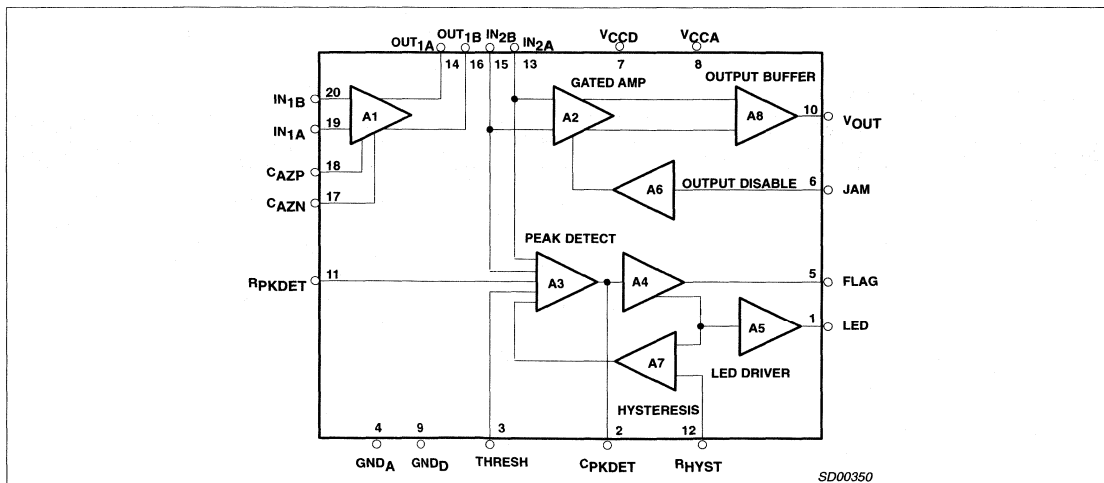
$OUT_{1A}$ $OUT_{1B}$ $IN_{2B}$ $IN_{2A}$ $V_{CCD}$ $V_{CCA}$
14 16 15 13 7 8
GATED AMP
OUTPUT BUFFER
$IN_{1B}$ 20
$IN_{1A}$ 19
A1
A2
A8
10 $V_{OUT}$
$C_{AZP}$ 18
$C_{AZN}$ 17
A6
OUTPUT DISABLE
6 JAM
PEAK DETECT
$R_{PKDET}$ 11
A3
A4
5 FLAG
A5
1 LED
A7
LED DRIVER
HYSTERESIS
4 9 3 2 12
$GND_A$ $GND_D$ THRESH $C_{PKDET}$ $R_{HYST}$
SD00350